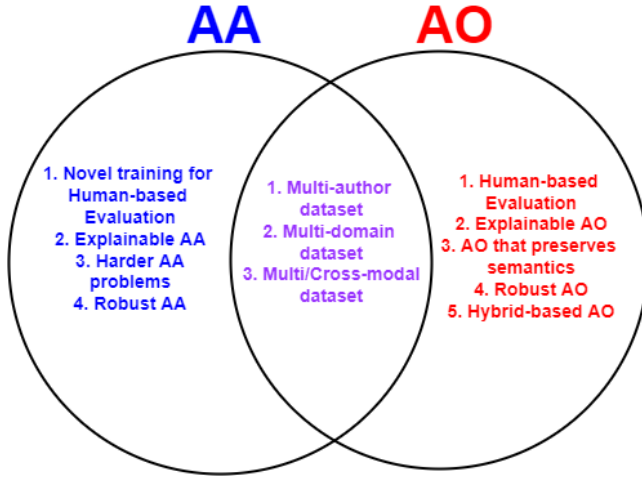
AA

AO

1. Novel training for Human-based Evaluation
2. Explainable AA
3. Harder AA problems
4. Robust AA

1. Multi-author dataset
2. Multi-domain dataset
3. Multi/Cross-modal dataset

1. Human-based Evaluation
2. Explainable AO
3. AO that preserves semantics
4. Robust AO
5. Hybrid-based AO